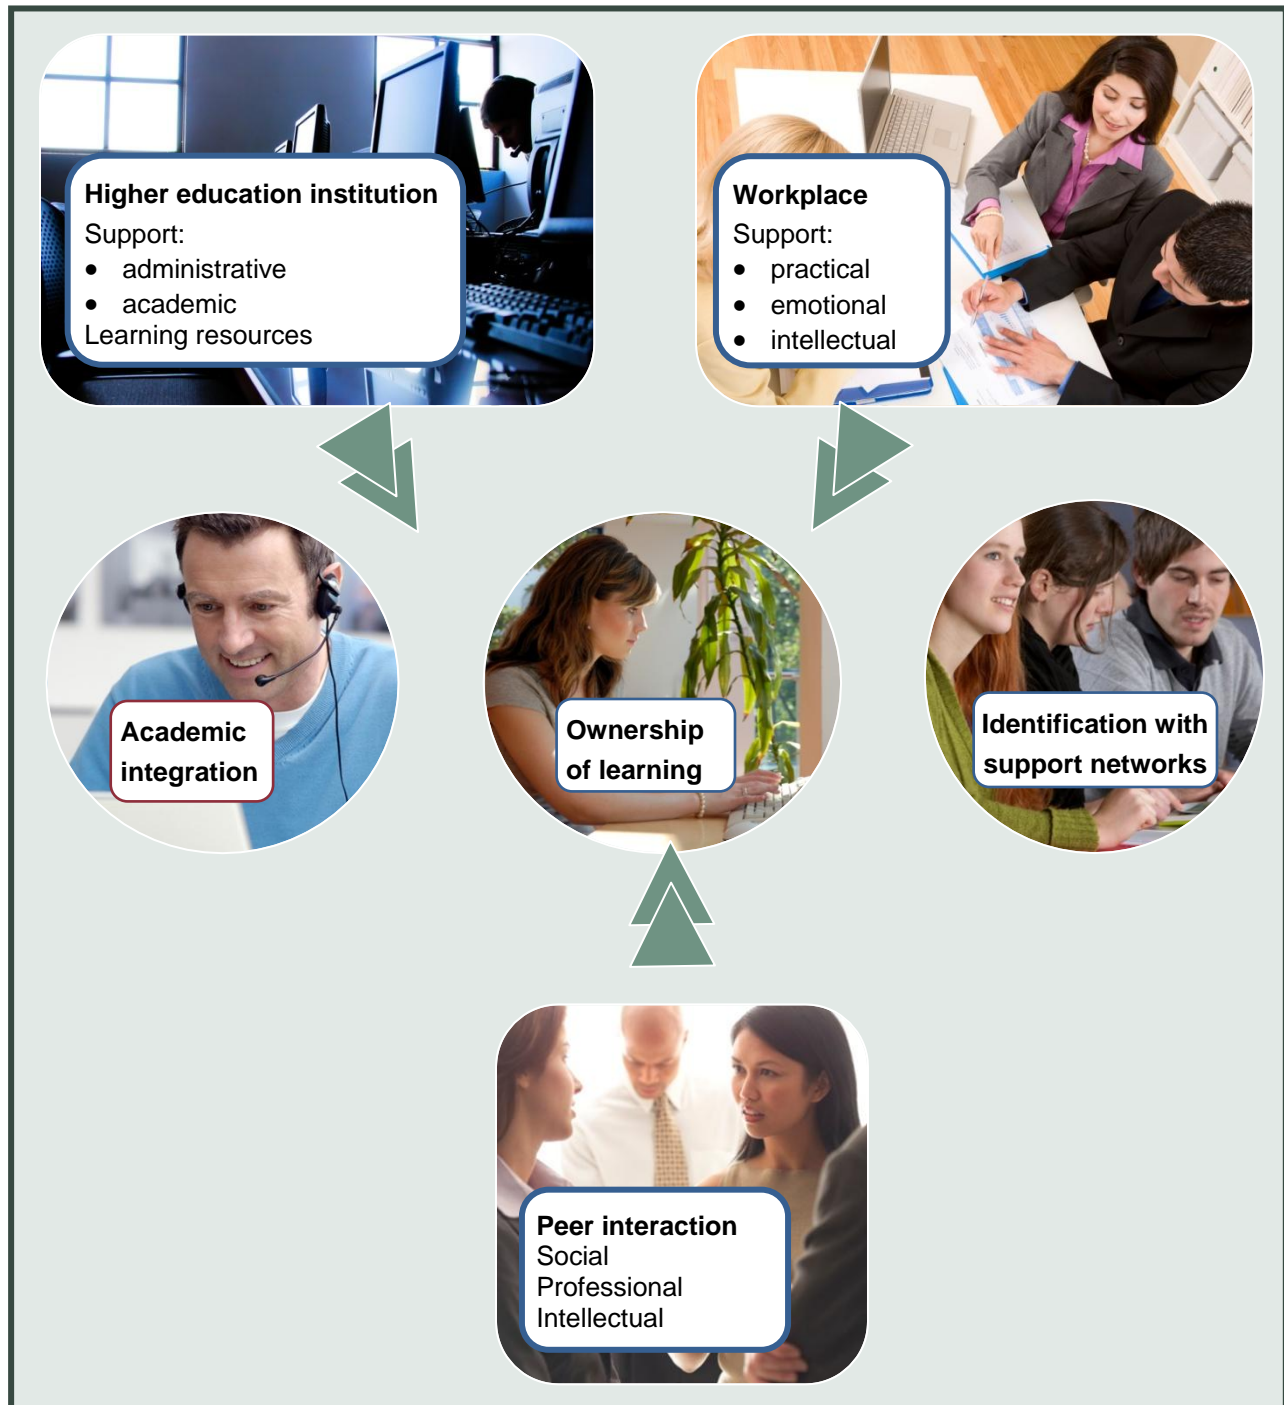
Higher education institution
Support:
- administrative
- academic
Learning resources

Workplace
Support:
- practical
- emotional
- intellectual

Academic integration

Ownership of learning

Identification with support networks

Peer interaction
Social
Professional
Intellectual